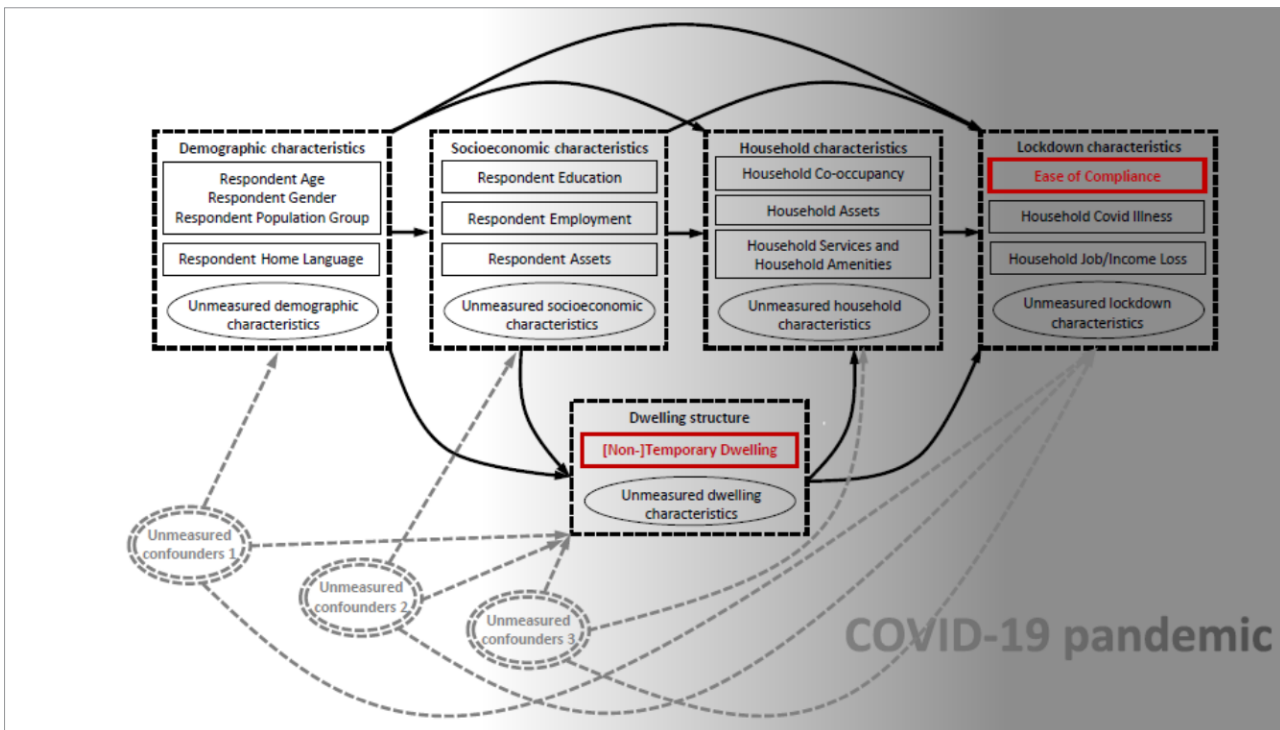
Demographic characteristics

Respondent Age
Respondent Gender
Respondent Population Group

Respondent Home Language

Unmeasured demographic characteristics

Socioeconomic characteristics

Respondent Education

Respondent Employment

Respondent Assets

Unmeasured socioeconomic characteristics

Household characteristics

Household Co-occupancy

Household Assets

Household Services and Household Amenities

Unmeasured household characteristics

Lockdown characteristics

Ease of Compliance

Household Covid Illness

Household Job/Income Loss

Unmeasured lockdown characteristics

Dwelling structure

[Non-]Temporary Dwelling

Unmeasured dwelling characteristics

Unmeasured confounders 1

Unmeasured confounders 2

Unmeasured confounders 3

COVID-19 pandemic